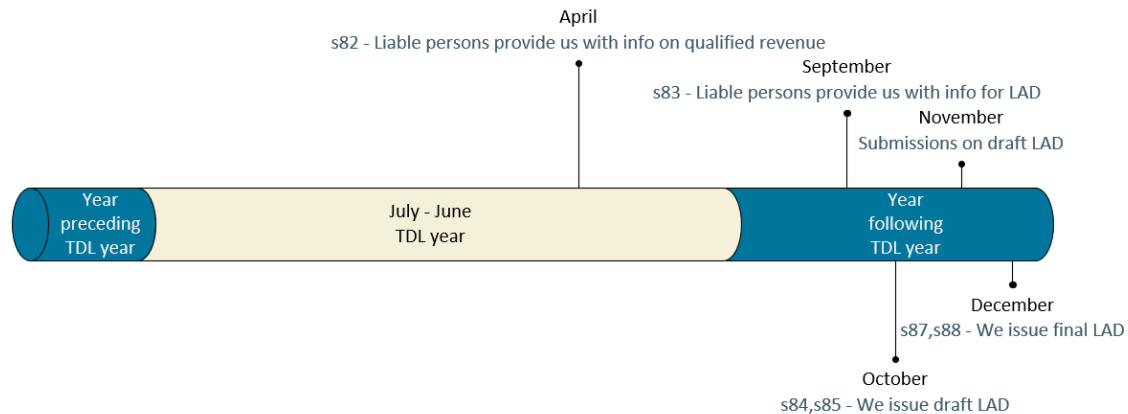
April
s82 - Liable persons provide us with info on qualified revenue

September
s83 - Liable persons provide us with info for LAD

November
Submissions on draft LAD

Year preceding TDL year

July - June
TDL year

Year following TDL year

December
s87,s88 - We issue final LAD

October
s84,s85 - We issue draft LAD